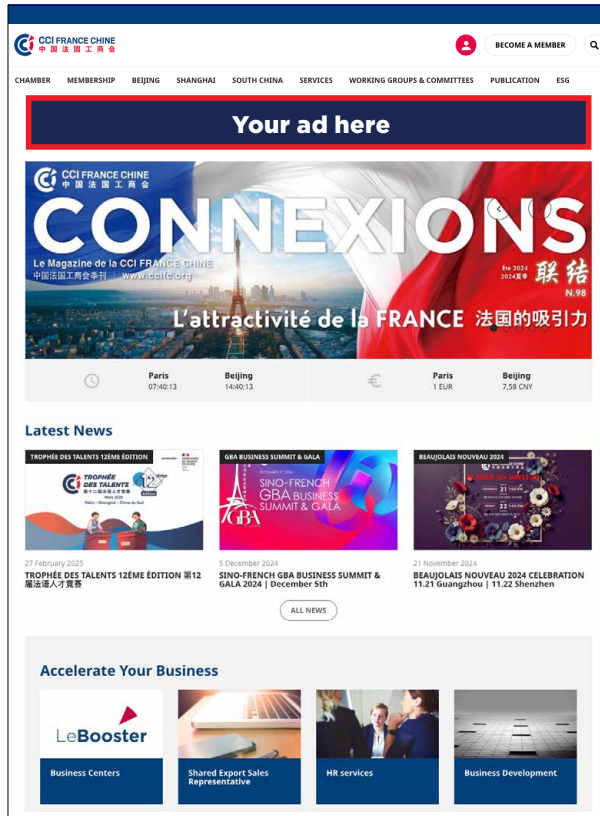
CCI FRANCE CHINE
中国法国工商会

BECOME A MEMBER

CHAMBER MEMBERSHIP BEIJING SHANGHAI SOUTH CHINA SERVICES WORKING GROUPS & COMMITTEES PUBLICATION ESG

Your ad here

CCI FRANCE CHINE
中国法国工商会

CONNEXIONS

Le Magazine de la CCI FRANCE CHINE
中国法国工商会会刊 | www.ccifc.org

Été 2024
2024夏季
联结
N.98

L'attractivité de la FRANCE 法国的吸引力

READ ONLINE

Paris
07:40:13

Beijing
14:40:13

Paris
1 EUR

Beijing
7,58 CNY

Latest News

TROPHÉE DES TALENTS 12ÈME ÉDITION

TROPHÉE DES TALENTS
第十二届法国人才奖
12e édition

GBA BUSINESS SUMMIT & GALA

SINO-FRENCH GBA BUSINESS SUMMIT & GALA

BEAUJOLAIS NOUVEAU 2024

21
22

27 February 2025
TROPHÉE DES TALENTS 12ÈME ÉDITION 第12届法国人才竞赛

5 December 2024
SINO-FRENCH GBA BUSINESS SUMMIT & GALA 2024 | December 5th

21 November 2024
BEAUJOLAIS NOUVEAU 2024 CELEBRATION 11.21 Guangzhou | 11.22 Shenzhen

ALL NEWS

Accelerate Your Business

LeBooster

Business Centers

Shared Export Sales Representative

HR services

Business Development